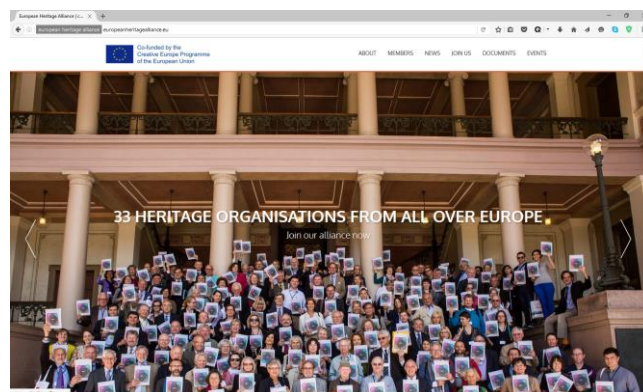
European Heritage Alliance | C... ×
European Heritage Alliance europeanheritagealliance.eu

Co-funded by the Creative Europe Programme of the European Union

ABOUT MEMBERS NEWS JOIN US DOCUMENTS EVENTS

33 HERITAGE ORGANISATIONS FROM ALL OVER EUROPE

Join our alliance now